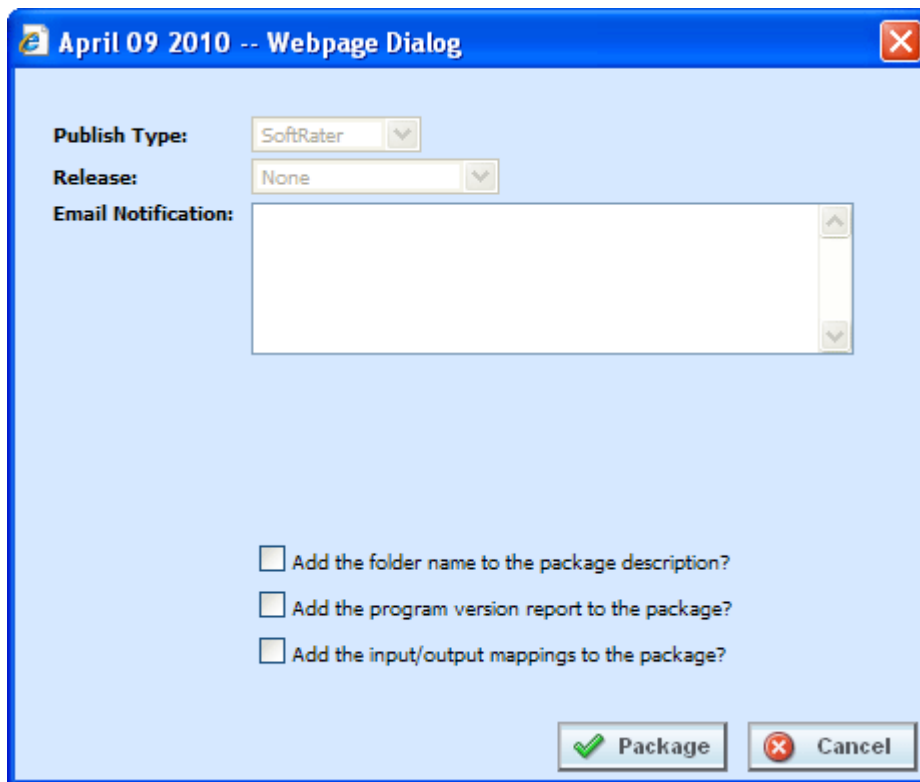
April 09 2010 -- Webpage Dialog

Publish Type: SoftRater

Release: None

Email Notification:

Add the folder name to the package description?

Add the program version report to the package?

Add the input/output mappings to the package?

Package

Cancel